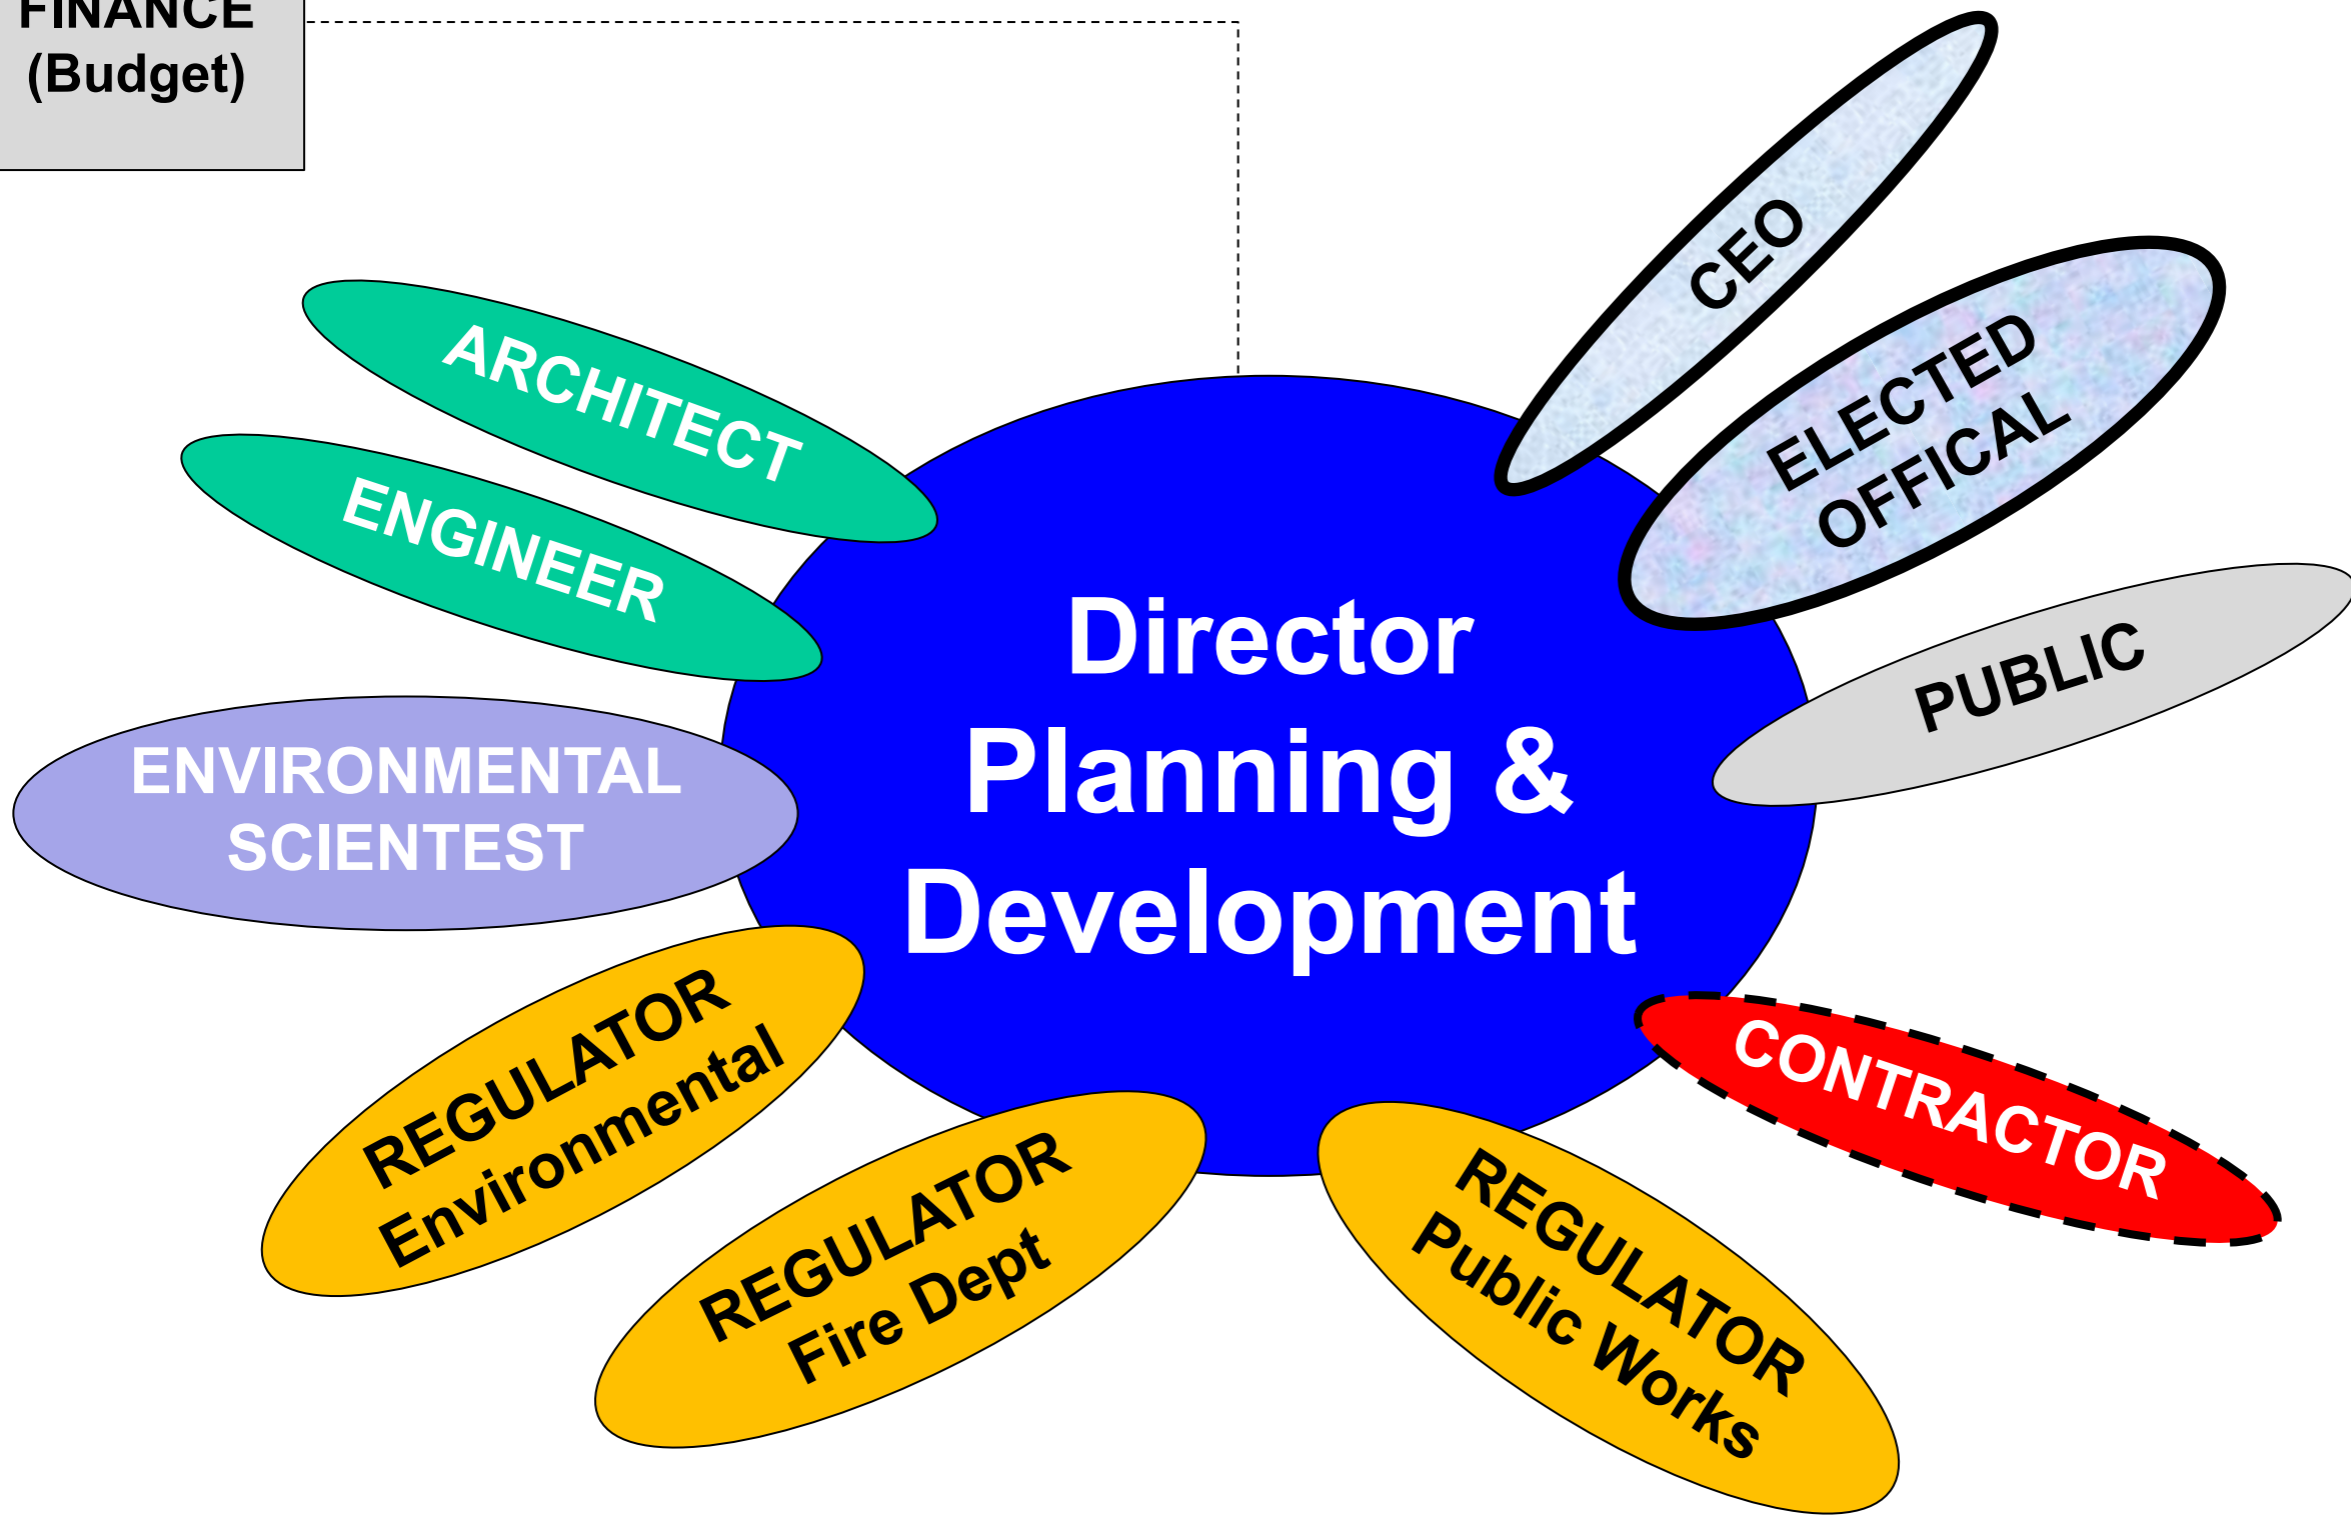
FINANCE
(Budget)

CEO

ARCHITECT

ELECTED OFFICAL

ENGINEER

Director Planning & Development

PUBLIC

ENVIRONMENTAL SCIENTEST

REGULATOR Environmental

CONTRACTOR

REGULATOR Fire Dept

REGULATOR Public Works